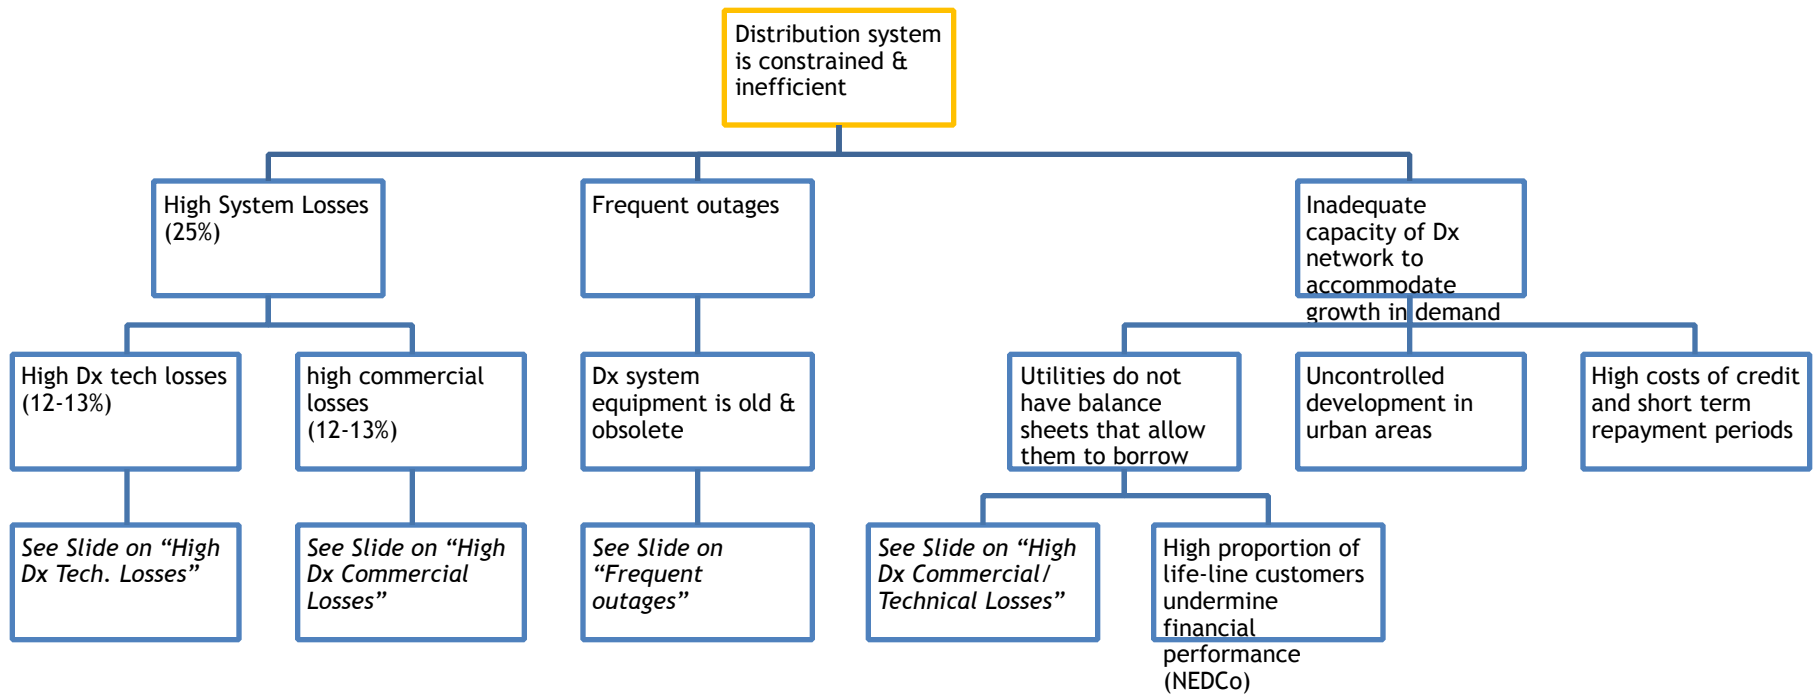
Distribution system is constrained & inefficient

High System Losses (25%)

Frequent outages

Inadequate capacity of Dx network to accommodate growth in demand

High Dx tech losses (12-13%)

high commercial losses (12-13%)

Dx system equipment is old & obsolete

Utilities do not have balance sheets that allow them to borrow

Uncontrolled development in urban areas

High costs of credit and short term repayment periods

*See Slide on "High Dx Tech. Losses"*

*See Slide on "High Dx Commercial Losses"*

*See Slide on "Frequent outages"*

*See Slide on "High Dx Commercial/ Technical Losses"*

High proportion of life-line customers undermine financial performance (NEDCo)